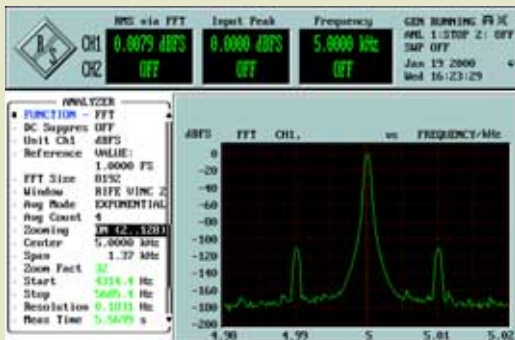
R&S

CH1

CH2

RMS via FFT
0.0079 dBFS
OFF

Input Peak
0.0000 dBFS
OFF

Frequency
5.0000 kHz
OFF

GEN RUNNING
ANL 1:STOP 2: OFF
SWP OFF
Jan 19 2000
Wed 16:23:29

ANALYZER
FUNCTION FFT
DC Suppres OFF
Unit Ch1 dBFS
Reference VALUE:
1.0000 FS
FFT Size 8192
Window RIFE VINC 2
Avg Mode EXPONENTIAL
Avg Count 4
Zooming ON (2..128)
Center 5.0000 kHz
Span 1.37 kHz
Zoom Fact 32
Start 4314.4 Hz
Stop 5685.4 Hz
Resolution 0.1831 Hz
Meas Time 5.5699 s

dBFS FFT CH1. vs FREQUENCY/kHz

0
-20
-40
-60
-80
-100
-120
-140
-160
-180
-200

4.98 4.99 5 5.01 5.02